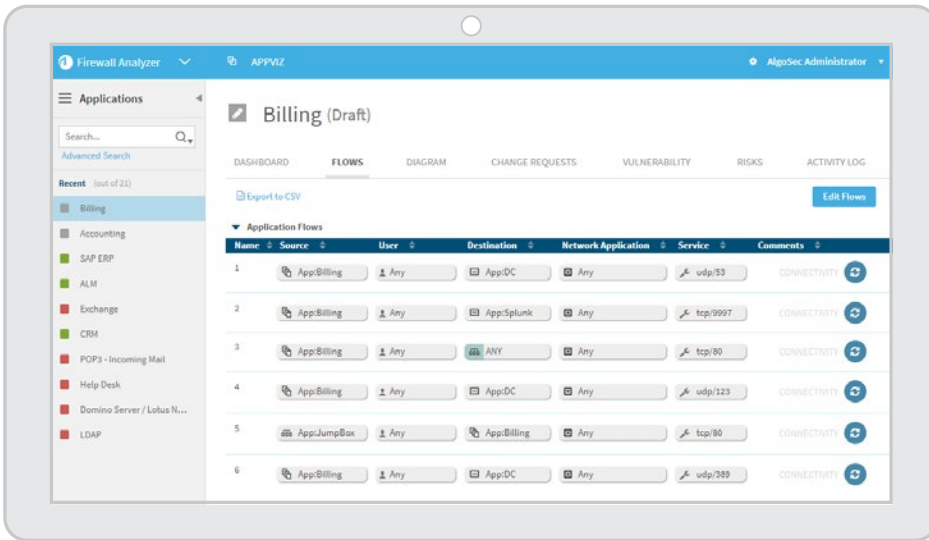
Firewall Analyzer APPVIZ AlgoSec Administrator

Applications

Search...

Advanced Search

Recent (out of 21)

Billing

Accounting

SAP ERP

ALM

Exchange

CRM

POP3 - Incoming Mail

Help Desk

Domino Server / Lotus N...

LDAP

Billing (Draft)

DASHBOARD FLOWS DIAGRAM CHANGE REQUESTS VULNERABILITY RISKS ACTIVITY LOG

Export to CSV

Edit Flows

Application Flows

| Name | Source | User | Destination | Network Application | Service | Comments |
|---|---|---|---|---|---|---|
| 1 | App:Billing | Any | App:DC | Any | udp/53 | CONNECTIVITY |
| 2 | App:Billing | Any | App:Splunk | Any | tcp/9997 | CONNECTIVITY |
| 3 | App:Billing | Any | ANY | Any | tcp/80 | CONNECTIVITY |
| 4 | App:Billing | Any | App:DC | Any | udp/123 | CONNECTIVITY |
| 5 | App:JumpBox | Any | App:Billing | Any | tcp/80 | CONNECTIVITY |
| 6 | App:Billing | Any | App:DC | Any | udp/389 | CONNECTIVITY |